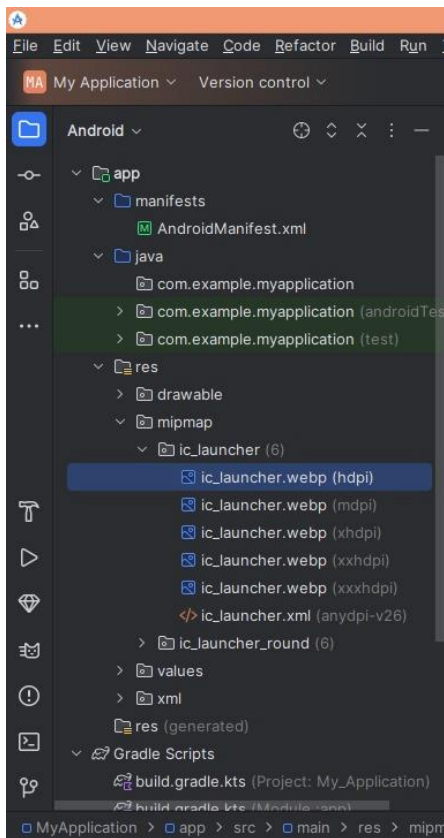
File Edit View Navigate Code Refactor Build Run

MA My Application ⌄ Version control ⌄

Android ⌄

app
manifests
AndroidManifest.xml
java
com.example.myapplication
com.example.myapplication (androidTes
com.example.myapplication (test)
res
drawable
mipmap
ic_launcher (6)
ic_launcher.webp (hdpi)
ic_launcher.webp (mdpi)
ic_launcher.webp (xhdpi)
ic_launcher.webp (xxhdpi)
ic_launcher.webp (xxxhdpi)
ic_launcher.xml (anydpi-v26)
ic_launcher_round (6)
values
xml
res (generated)
Gradle Scripts
build.gradle.kts (Project: My_Application)
build.gradle.kts (Module :app)

MyApplication > app > src > main > res > mipm